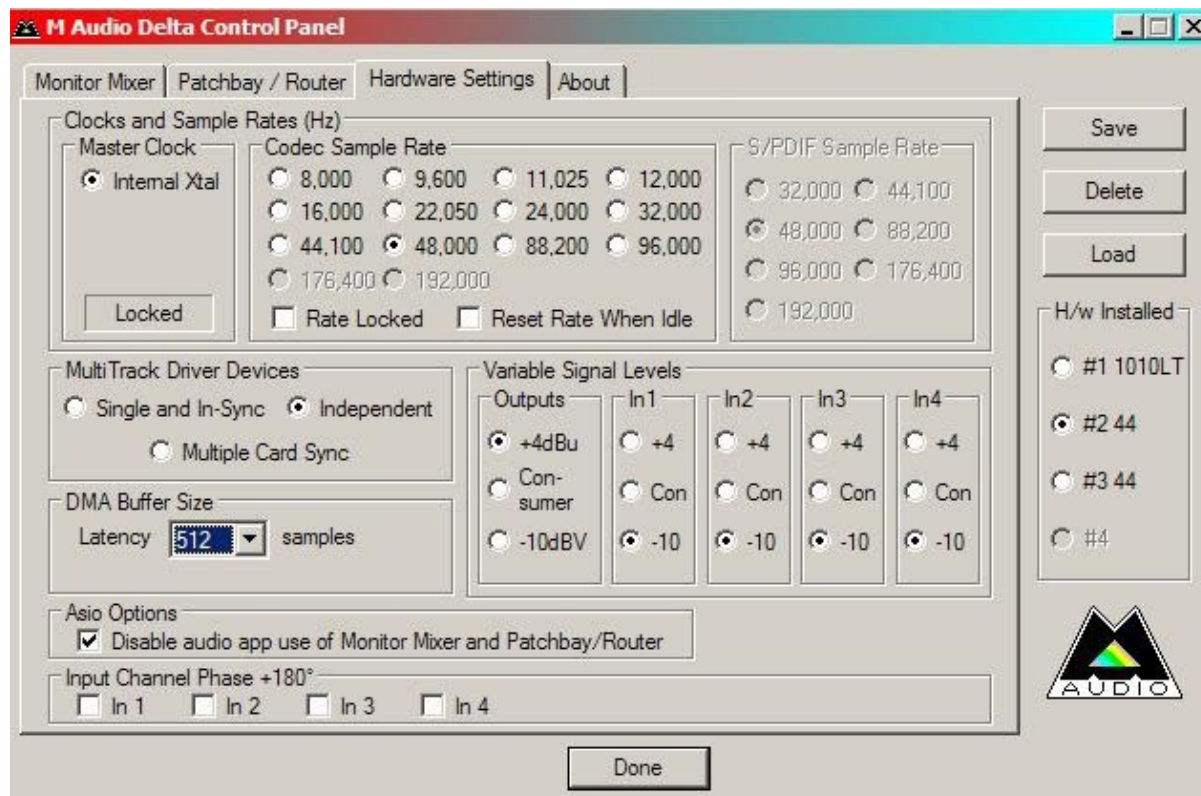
M Audio Delta Control Panel

Monitor Mixer | Patchbay / Router | Hardware Settings | About

Clocks and Sample Rates (Hz)

Master Clock
Internal Xtal
Locked

Codec Sample Rate
8,000 9,600 11,025 12,000
16,000 22,050 24,000 32,000
44,100 48,000 88,200 96,000
176,400 192,000
Rate Locked Reset Rate When Idle

S/PDIF Sample Rate
32,000 44,100
48,000 88,200
96,000 176,400
192,000

MultiTrack Driver Devices
Single and In-Sync Independent
Multiple Card Sync

DMA Buffer Size
Latency 512 samples

Variable Signal Levels
Outputs
+4dBu
Consumer
-10dBV
In1
+4
Con
-10
In2
+4
Con
-10
In3
+4
Con
-10
In4
+4
Con
-10

Asio Options
Disable audio app use of Monitor Mixer and Patchbay/Router

Input Channel Phase +180°
In 1 In 2 In 3 In 4

Save
Delete
Load

H/w Installed
#1 1010LT
#2 44
#3 44
#4

AUDIO

Done